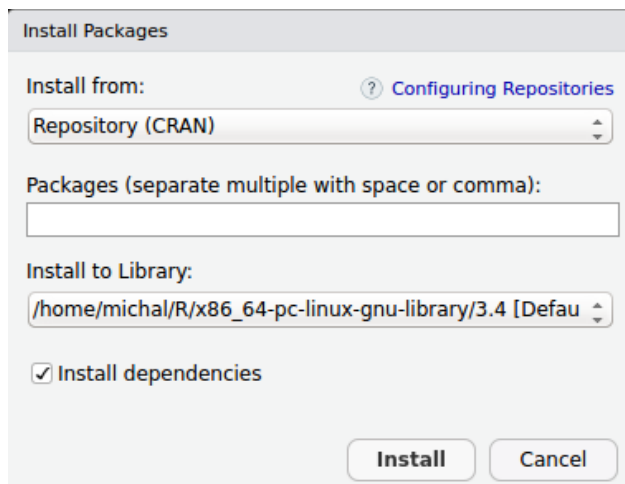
Install Packages

Install from:

? Configuring Repositories

Repository (CRAN)

Packages (separate multiple with space or comma):

Install to Library:

/home/michal/R/x86_64-pc-linux-gnu-library/3.4 [Defau

✓ Install dependencies

Install

Cancel